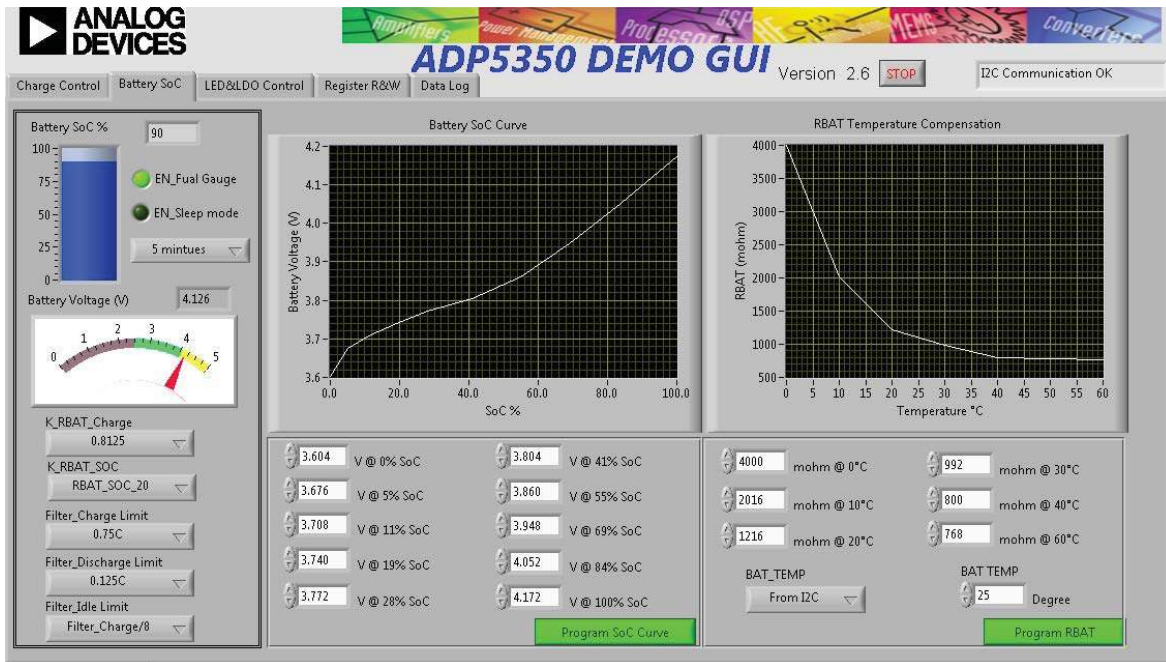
ANALOG DEVICES

Amplifiers Power Management Processors DSP RF MEMS Converters

ADP5350 DEMO GUI

Version 2.6 STOP

I2C Communication OK

Charge Control | Battery SoC | LED&LDO Control | Register R&W | Data Log

Battery SoC % 90

100
75
50
25
0

EN_Fual Gauge

EN_Sleep mode

5 mintues

Battery Voltage (V) 4.126

0 1 2 3 4 5

K_RBAT_Charge
0.8125

K_RBAT_SOC
RBAT_SOC_20

Filter_Charge Limit
0.75C

Filter_Discharge Limit
0.125C

Filter_Idle Limit
Filter_Charge/8

Battery SoC Curve

Battery Voltage (V)
4.2
4.1
4.0
3.9
3.8
3.7
3.6
0.0 20.0 40.0 60.0 80.0 100.0
SoC %

RBAT Temperature Compensation

RBAT (mohm)
4000
3500
3000
2500
2000
1500
1000
500
0 5 10 15 20 25 30 35 40 45 50 55 60
Temperature °C

3.604 V @ 0% SoC
3.676 V @ 5% SoC
3.708 V @ 11% SoC
3.740 V @ 19% SoC
3.772 V @ 28% SoC
3.804 V @ 41% SoC
3.860 V @ 55% SoC
3.948 V @ 69% SoC
4.052 V @ 84% SoC
4.172 V @ 100% SoC

Program SoC Curve

4000 mohm @ 0°C
2016 mohm @ 10°C
1216 mohm @ 20°C
992 mohm @ 30°C
800 mohm @ 40°C
768 mohm @ 60°C

BAT_TEMP
From I2C

BAT TEMP
25 Degree

Program RBAT